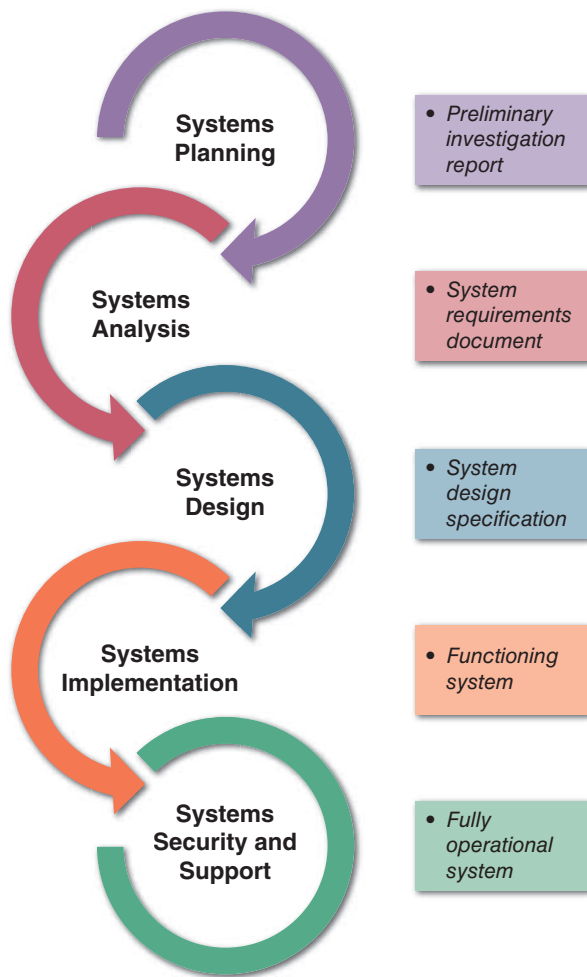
Systems Planning

• *Preliminary investigation report*

Systems Analysis

• *System requirements document*

Systems Design

• *System design specification*

Systems Implementation

• *Functioning system*

Systems Security and Support

• *Fully operational system*